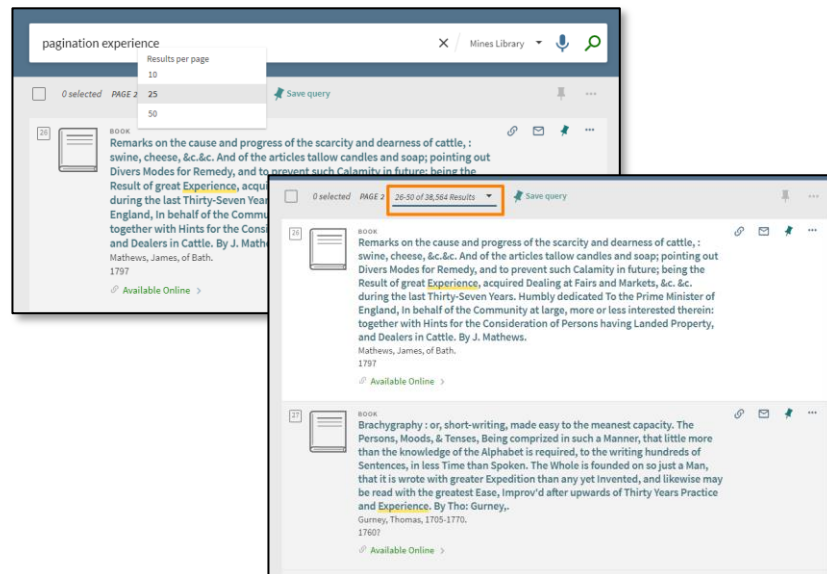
pagination experience

Mines Library

Results per page
10
25
50

0 selected PAGE 2

Save query

26

BOOK

Remarks on the cause and progress of the scarcity and dearness of cattle, : swine, cheese, &c.&c. And of the articles tallow candles and soap; pointing out Divers Modes for Remedy, and to prevent such Calamity in future; being the Result of great Experience, acqui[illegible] during the last Thirty-Seven Year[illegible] England, In behalf of the Commu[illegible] together with Hints for the Consi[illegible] and Dealers in Cattle. By J. Mathe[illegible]

Mathews, James, of Bath.
1797

Available Online

0 selected PAGE 2 26-50 of 38,564 Results Save query

26

BOOK

Remarks on the cause and progress of the scarcity and dearness of cattle, : swine, cheese, &c.&c. And of the articles tallow candles and soap; pointing out Divers Modes for Remedy, and to prevent such Calamity in future; being the Result of great Experience, acquired Dealing at Fairs and Markets, &c. &c. during the last Thirty-Seven Years. Humbly dedicated To the Prime Minister of England, In behalf of the Community at large, more or less interested therein: together with Hints for the Consideration of Persons having Landed Property, and Dealers in Cattle. By J. Mathews.

Mathews, James, of Bath.
1797

Available Online

27

BOOK

Brachygraphy : or, short-writing, made easy to the meanest capacity. The Persons, Moods, & Tenses, Being comprized in such a Manner, that little more than the knowledge of the Alphabet is required, to the writing hundreds of Sentences, in less Time than Spoken. The Whole is founded on so just a Man, that it is wrote with greater Expedition than any yet Invented, and likewise may be read with the greatest Ease, Improv'd after upwards of Thirty Years Practice and Experience. By Tho: Gurney,.

Gurney, Thomas, 1705-1770.
1760?

Available Online